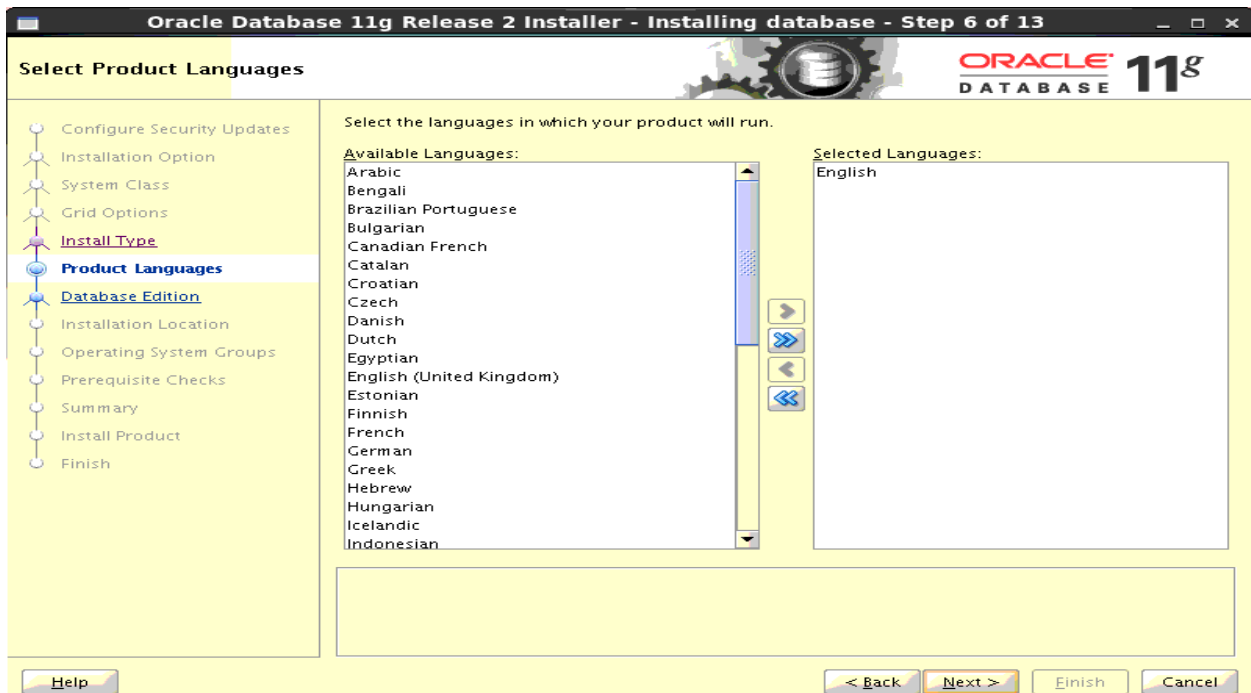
Oracle Database 11g Release 2 Installer - Installing database - Step 6 of 13

Select Product Languages

ORACLE DATABASE 11g

Configure Security Updates
Installation Option
System Class
Grid Options
Install Type
Product Languages
Database Edition
Installation Location
Operating System Groups
Prerequisite Checks
Summary
Install Product
Finish

Select the languages in which your product will run.

Available Languages:
Arabic
Bengali
Brazilian Portuguese
Bulgarian
Canadian French
Catalan
Croatian
Czech
Danish
Dutch
Egyptian
English (United Kingdom)
Estonian
Finnish
French
German
Greek
Hebrew
Hungarian
Icelandic
Indonesian

Selected Languages:
English

Help

< Back
Next >
Finish
Cancel